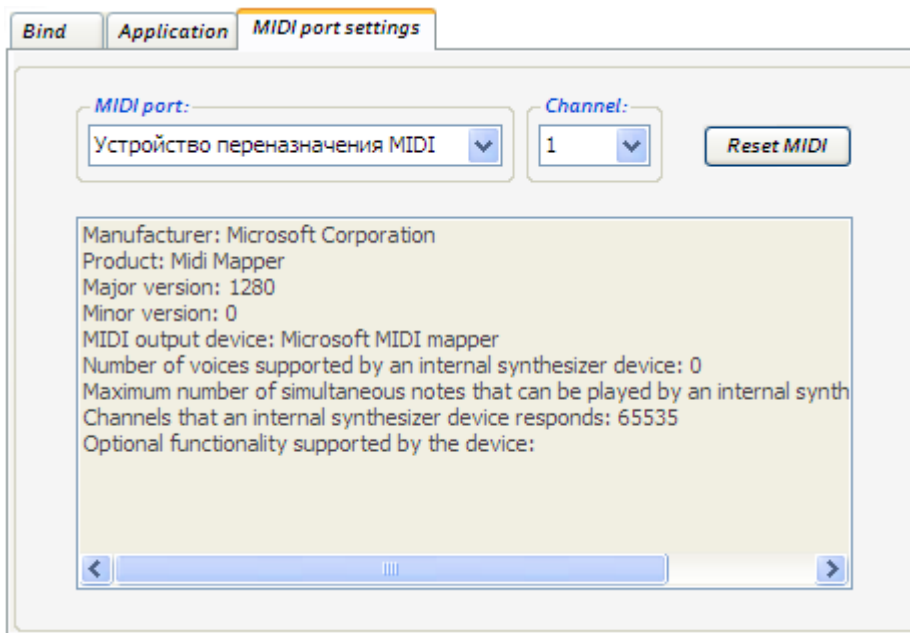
Bind
Application
MIDI port settings

MIDI port:
Устройство переназначения MIDI

Channel:
1

Reset MIDI

Manufacturer: Microsoft Corporation
Product: Midi Mapper
Major version: 1280
Minor version: 0
MIDI output device: Microsoft MIDI mapper
Number of voices supported by an internal synthesizer device: 0
Maximum number of simultaneous notes that can be played by an internal synth
Channels that an internal synthesizer device responds: 65535
Optional functionality supported by the device: